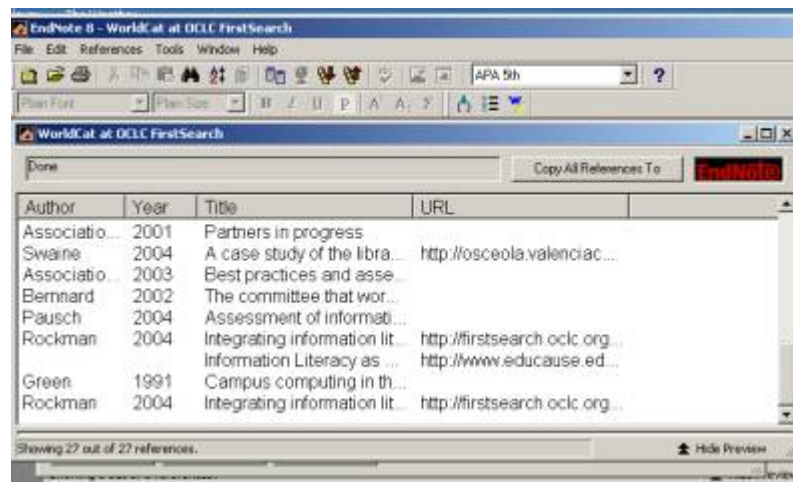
EndNote 8 - WorldCat at OCLC FirstSearch
File Edit References Tools Window Help
APA 5th
Plain Font Plain Size
WorldCat at OCLC FirstSearch
Done
Copy All References To
EndNote

| Author | Year | Title | URL |
|---|---|---|---|
| Associatio... | 2001 | Partners in progress | |
| Swaine | 2004 | A case study of the libra... | http://osceola.valenciac... |
| Associatio... | 2003 | Best practices and asse... | |
| Bernnard | 2002 | The committee that wor... | |
| Pausch | 2004 | Assessment of informati... | |
| Rockman | 2004 | Integrating information lit... | http://firstsearch.oclc.org... |
| | | Information Literacy as ... | http://www.educause.ed... |
| Green | 1991 | Campus computing in th... | |
| Rockman | 2004 | Integrating information lit... | http://firstsearch.oclc.org... |

Showing 27 out of 27 references.
Hide Preview